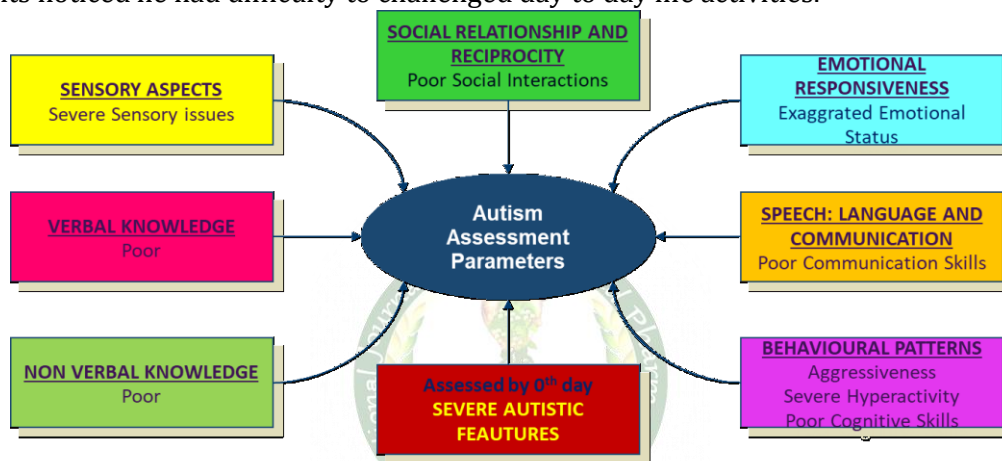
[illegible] noticed he had difficulty to challenged day to day life activities.

SOCIAL RELATIONSHIP AND RECIPROCITY
Poor Social Interactions

SENSORY ASPECTS
Severe Sensory issues

EMOTIONAL RESPONSIVENESS
Exaggrated Emotional Status

Autism Assessment Parameters

VERBAL KNOWLEDGE
Poor

SPEECH: LANGUAGE AND COMMUNICATION
Poor Communication Skills

NON VERBAL KNOWLEDGE
Poor

Assessed by 0$^{th}$ day
SEVERE AUTISTIC FEAUTURES

BEHAVIOURAL PATTERNS
Aggressiveness
Severe Hyperactivity
Poor Cognitive Skills